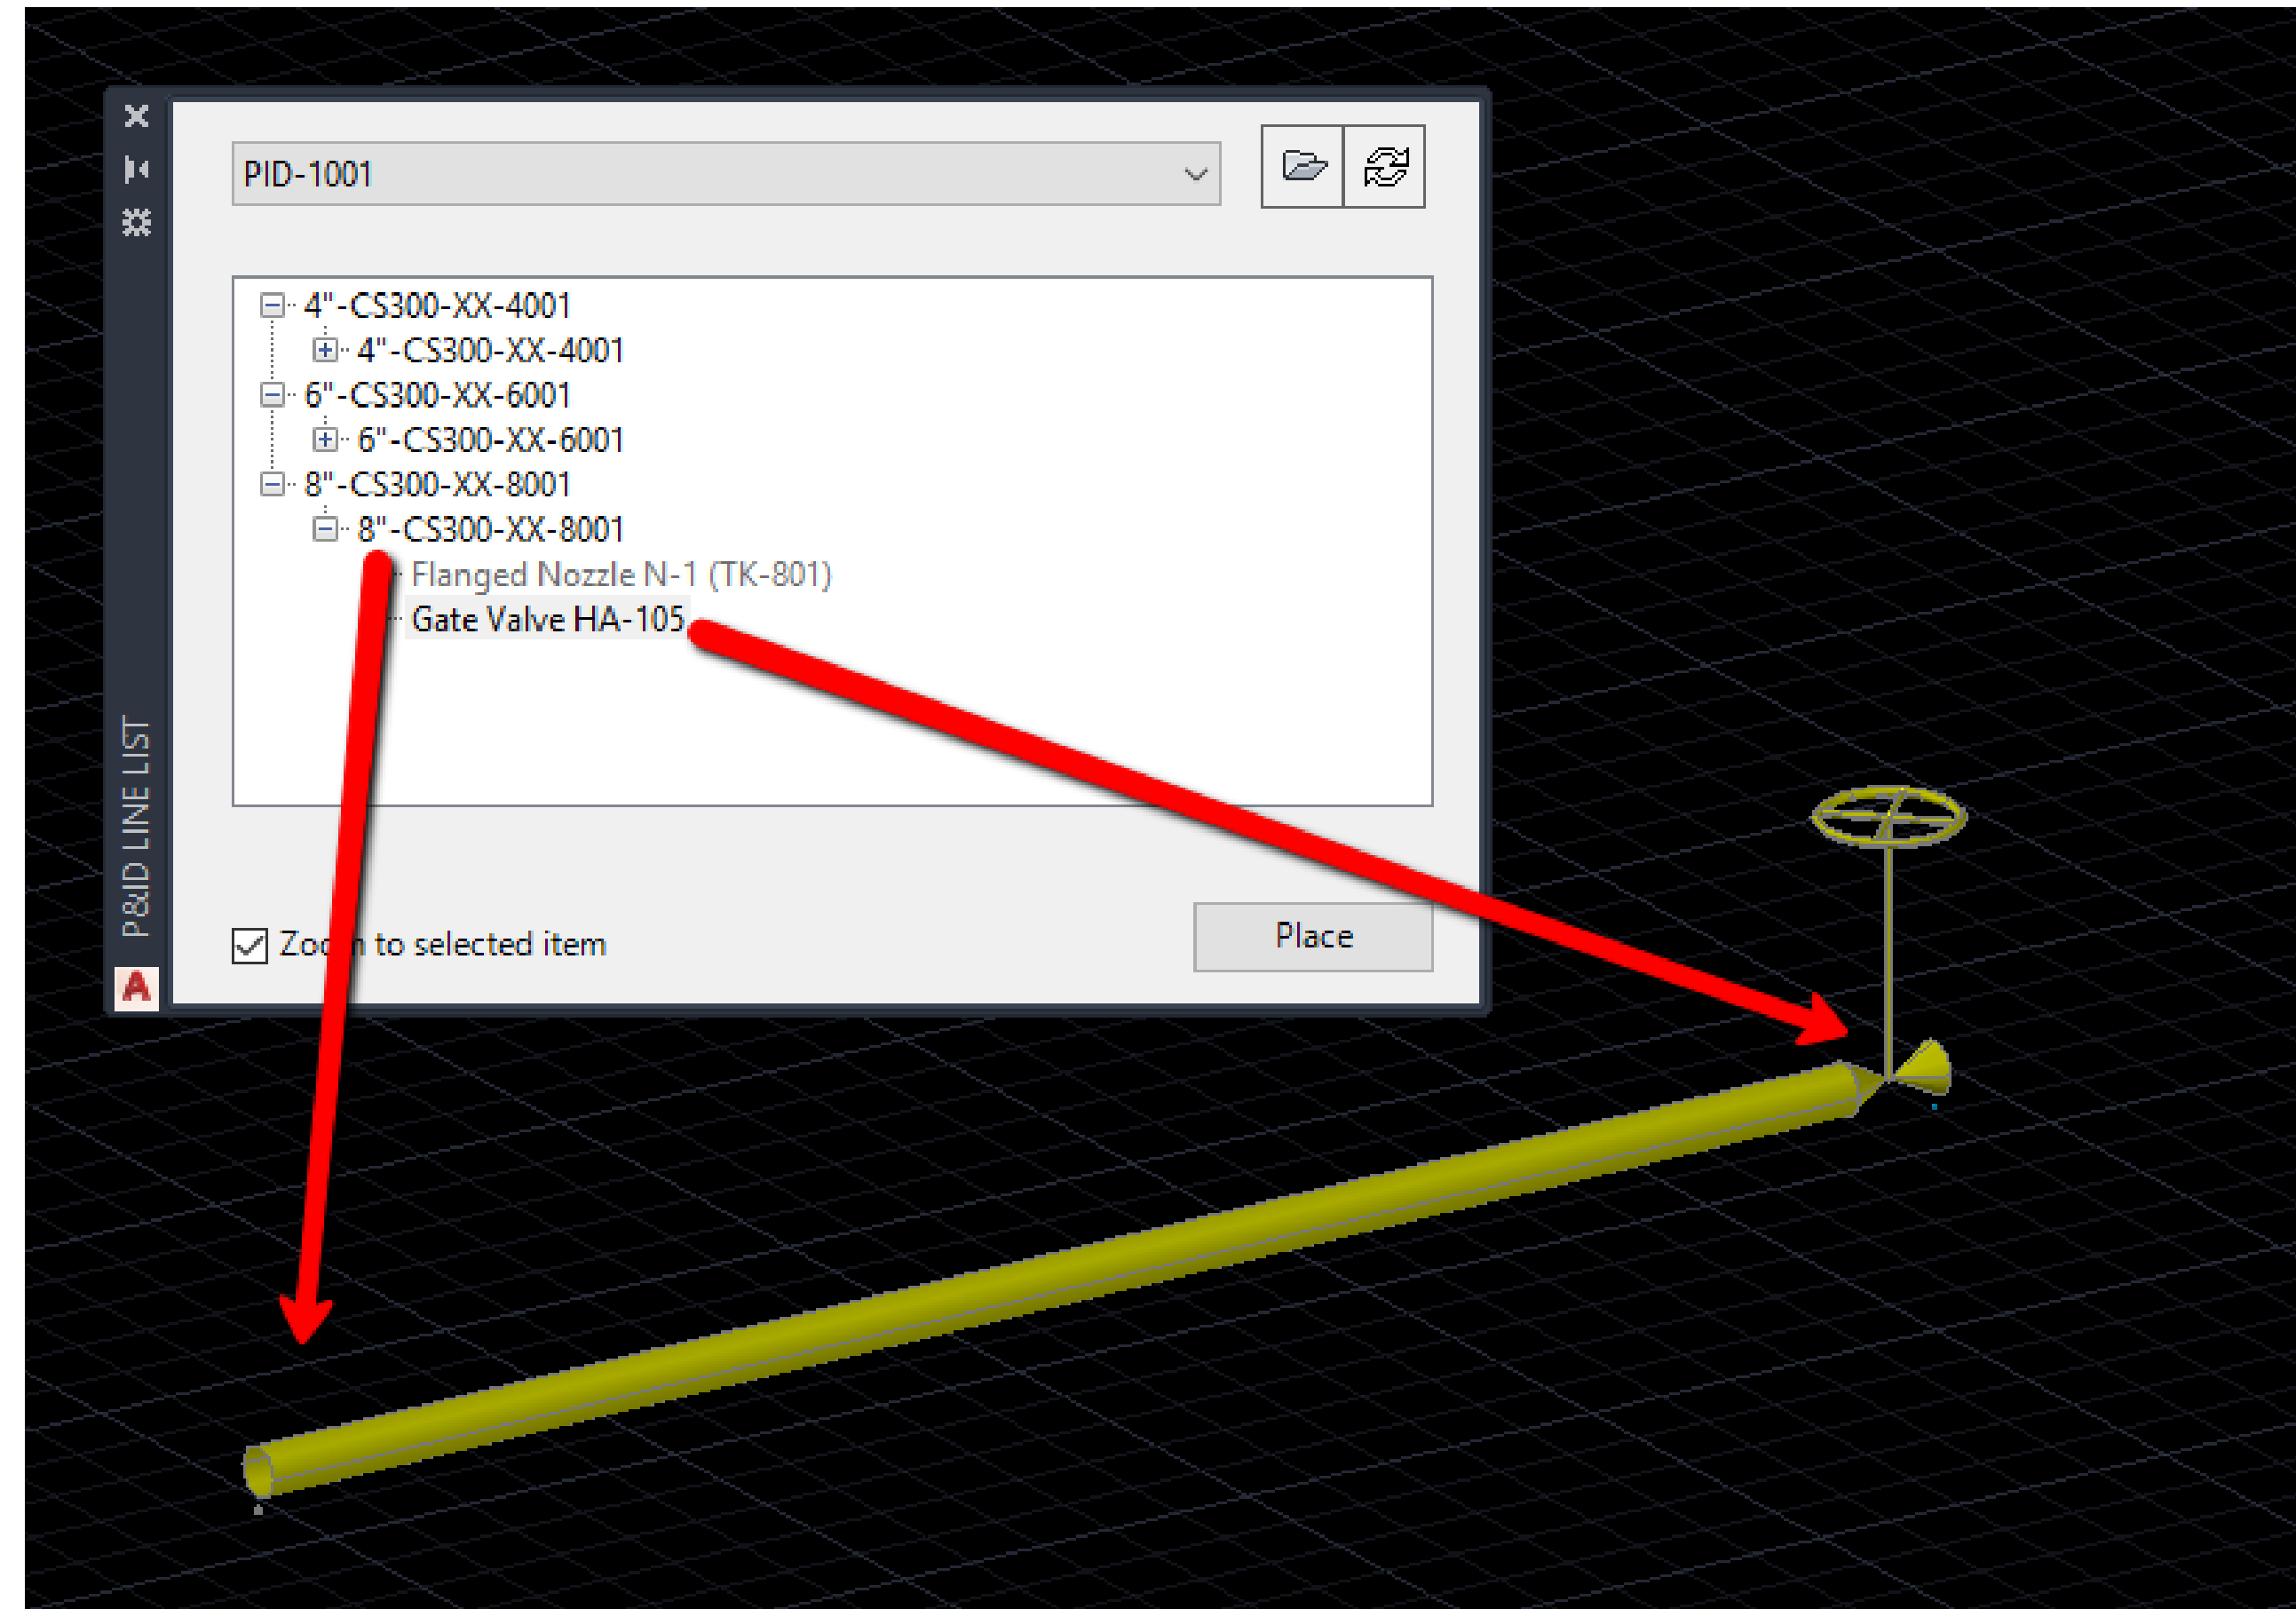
P&ID LINE LIST

PID-1001

4"-CS300-XX-4001
4"-CS300-XX-4001
6"-CS300-XX-6001
6"-CS300-XX-6001
8"-CS300-XX-8001
8"-CS300-XX-8001
Flanged Nozzle N-1 (TK-801)
Gate Valve HA-105

Zoo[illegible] to selected item

Place